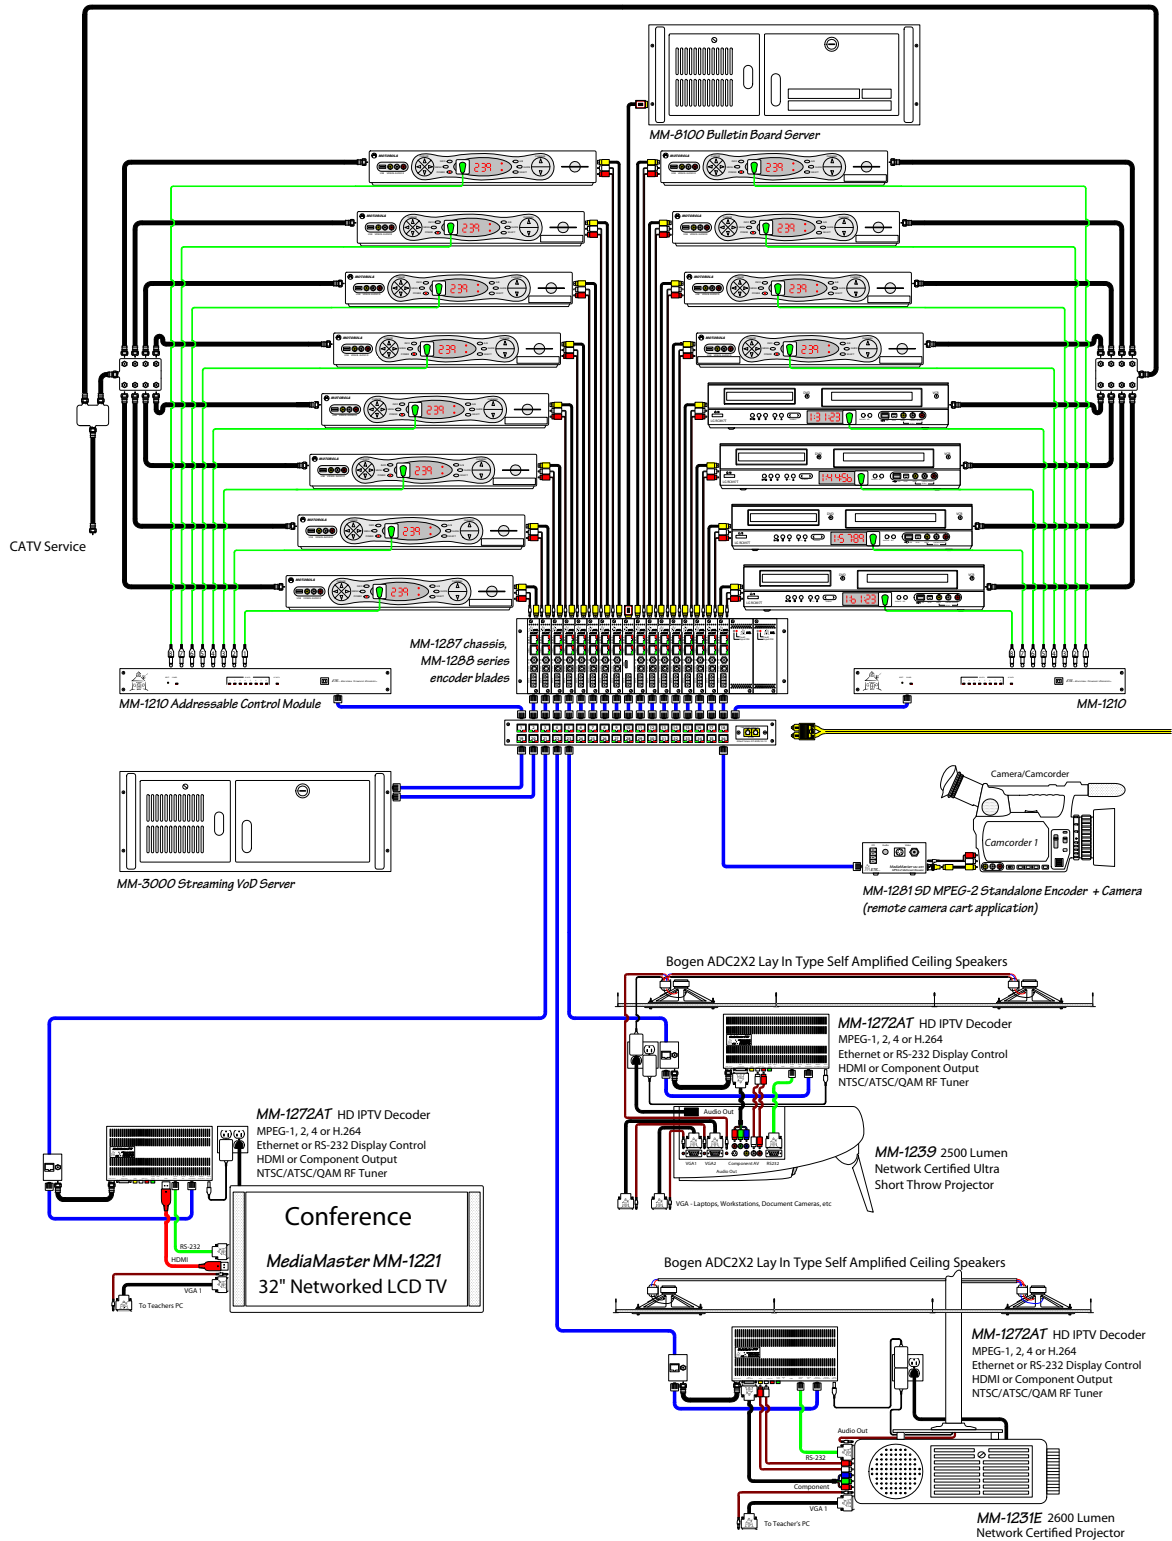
MM-8100 Bulletin Board Server

CATV Service

MM-1287 chassis, MM-1288 series encoder blades

MM-1210 Addressable Control Module

MM-1210

MM-3000 Streaming VoD Server

Camera/Camcorder

Camcorder 1

MM-1281 SD MPEG-2 Standalone Encoder + Camera (remote camera cart application)

Bogen ADC2X2 Lay In Type Self Amplified Ceiling Speakers

MM-1272AT HD IPTV Decoder
MPEG-1, 2, 4 or H.264
Ethernet or RS-232 Display Control
HDMI or Component Output
NTSC/ATSC/QAM RF Tuner

Audio Out

MM-1239 2500 Lumen Network Certified Ultra Short Throw Projector

VGA - Laptops, Workstations, Document Cameras, etc

MM-1272AT HD IPTV Decoder
MPEG-1, 2, 4 or H.264
Ethernet or RS-232 Display Control
HDMI or Component Output
NTSC/ATSC/QAM RF Tuner

Conference

MediaMaster MM-1221
32" Networked LCD TV

RS-232
HDMI
VGA 1
To Teachers PC

Bogen ADC2X2 Lay In Type Self Amplified Ceiling Speakers

MM-1272AT HD IPTV Decoder
MPEG-1, 2, 4 or H.264
Ethernet or RS-232 Display Control
HDMI or Component Output
NTSC/ATSC/QAM RF Tuner

Audio Out
RS-232
Component
VGA 1
To Teacher's PC

MM-1231E 2600 Lumen Network Certified Projector